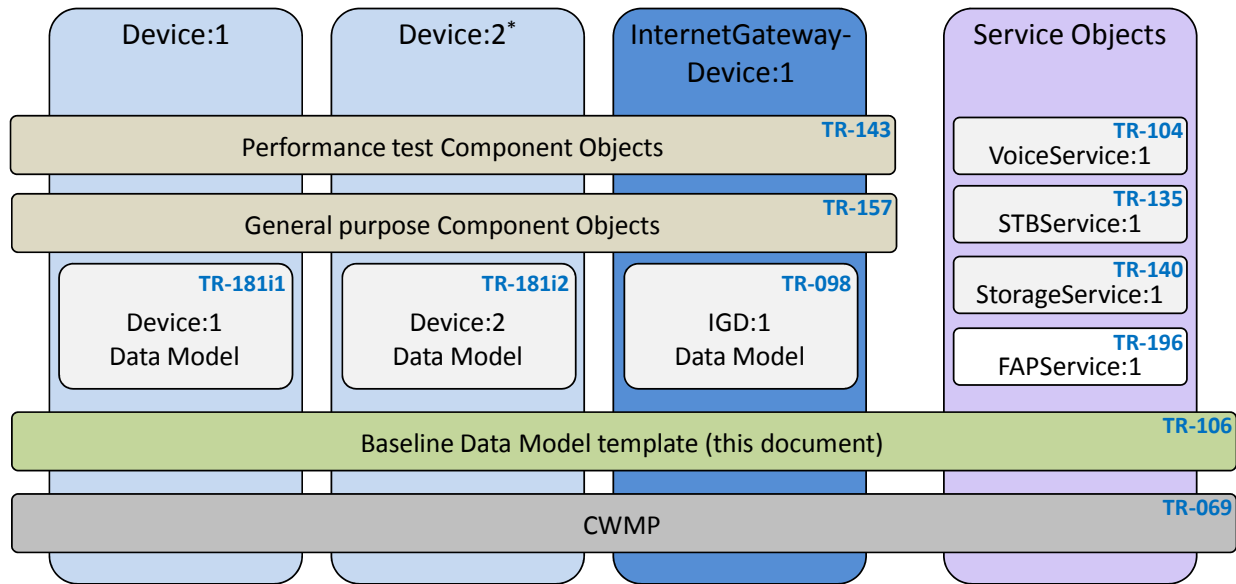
Device:1

Device:2*

InternetGateway-Device:1

Service Objects

TR-143
Performance test Component Objects

TR-157
General purpose Component Objects

TR-181i1
Device:1
Data Model

TR-181i2
Device:2
Data Model

TR-098
IGD:1
Data Model

TR-104
VoiceService:1

TR-135
STBService:1

TR-140
StorageService:1

TR-196
FAPService:1

TR-106
Baseline Data Model template (this document)

TR-069
CWMP